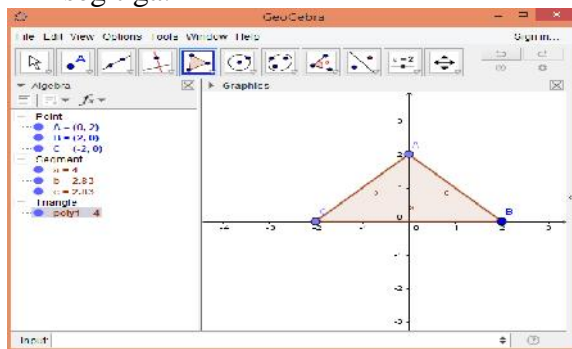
GeoGebra

File Edit View Options Tools Window Help

Sign in...

Algebra

Graphics

Point
A = (0, 2)
B = (2, 0)
C = (-2, 0)
Segment
a = 4
b = 2.83
c = 2.83
Triangle
poly1 = 4

A
B
C
a
b
c

-4 -3 -2 -1 0 1 2 3
3
2
1
-1
-2
-3

Input: